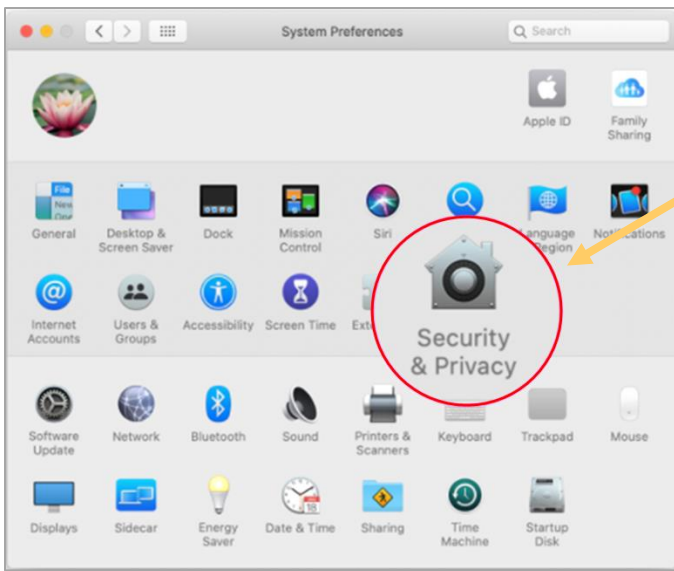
System Preferences

Search

Apple ID

Family Sharing

General

Desktop & Screen Saver

Dock

Mission Control

Siri

Language Region

Notifications

Internet Accounts

Users & Groups

Accessibility

Screen Time

Ext

Security & Privacy

Software Update

Network

Bluetooth

Sound

Printers & Scanners

Keyboard

Trackpad

Mouse

Displays

Sidecar

Energy Saver

Date & Time

Sharing

Time Machine

Startup Disk